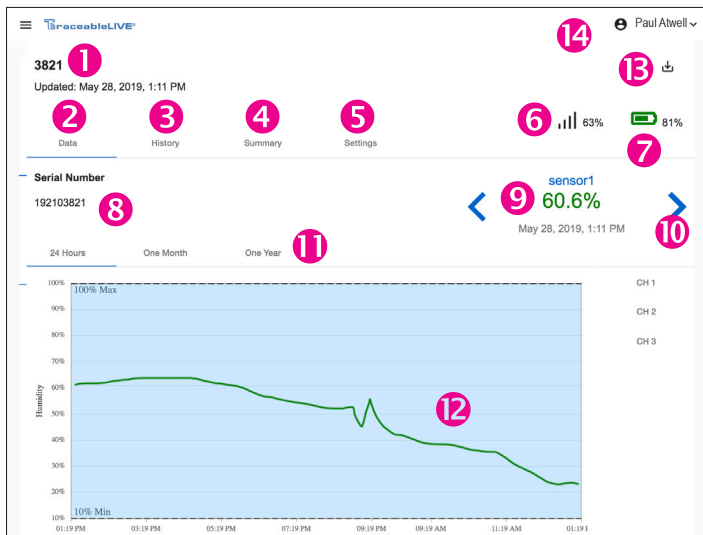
TraceableLIVE®

Paul Atwell

14

3821 1

Updated: May 28, 2019, 1:11 PM

13

2 Data

3 History

4 Summary

5 Settings

6 63%

81%

7

Serial Number

192103821 8

9 sensor1

60.6%

May 28, 2019, 1:11 PM

10

24 Hours

One Month

One Year 11

CH 1

CH 2

CH 3

100%

100% Max

90%

80%

70%

60%

50%

40%

30%

20%

10%

10% Min

Humidity

12

01:19 PM

03:19 PM

05:19 PM

07:19 PM

09:19 PM

09:19 AM

11:19 AM

01:19 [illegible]